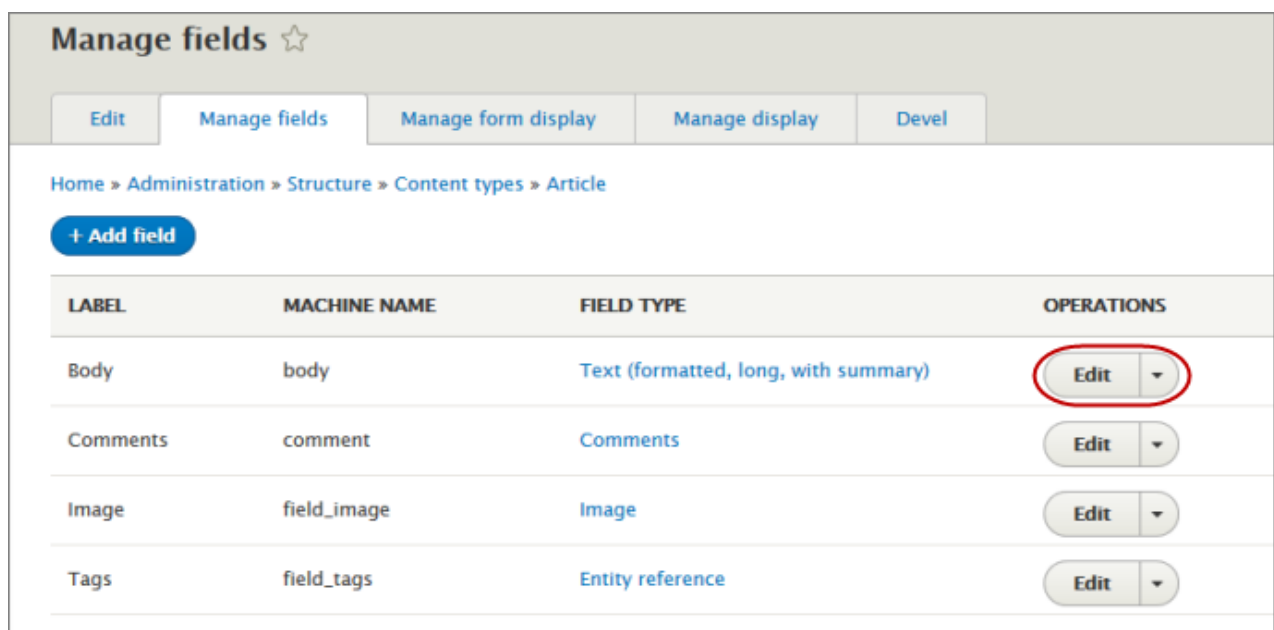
Manage fields ☆

Edit | Manage fields | Manage form display | Manage display | Devel

Home » Administration » Structure » Content types » Article

+ Add field

| LABEL | MACHINE NAME | FIELD TYPE | OPERATIONS |
|---|---|---|---|
| Body | body | Text (formatted, long, with summary) | Edit |
| Comments | comment | Comments | Edit |
| Image | field_image | Image | Edit |
| Tags | field_tags | Entity reference | Edit |